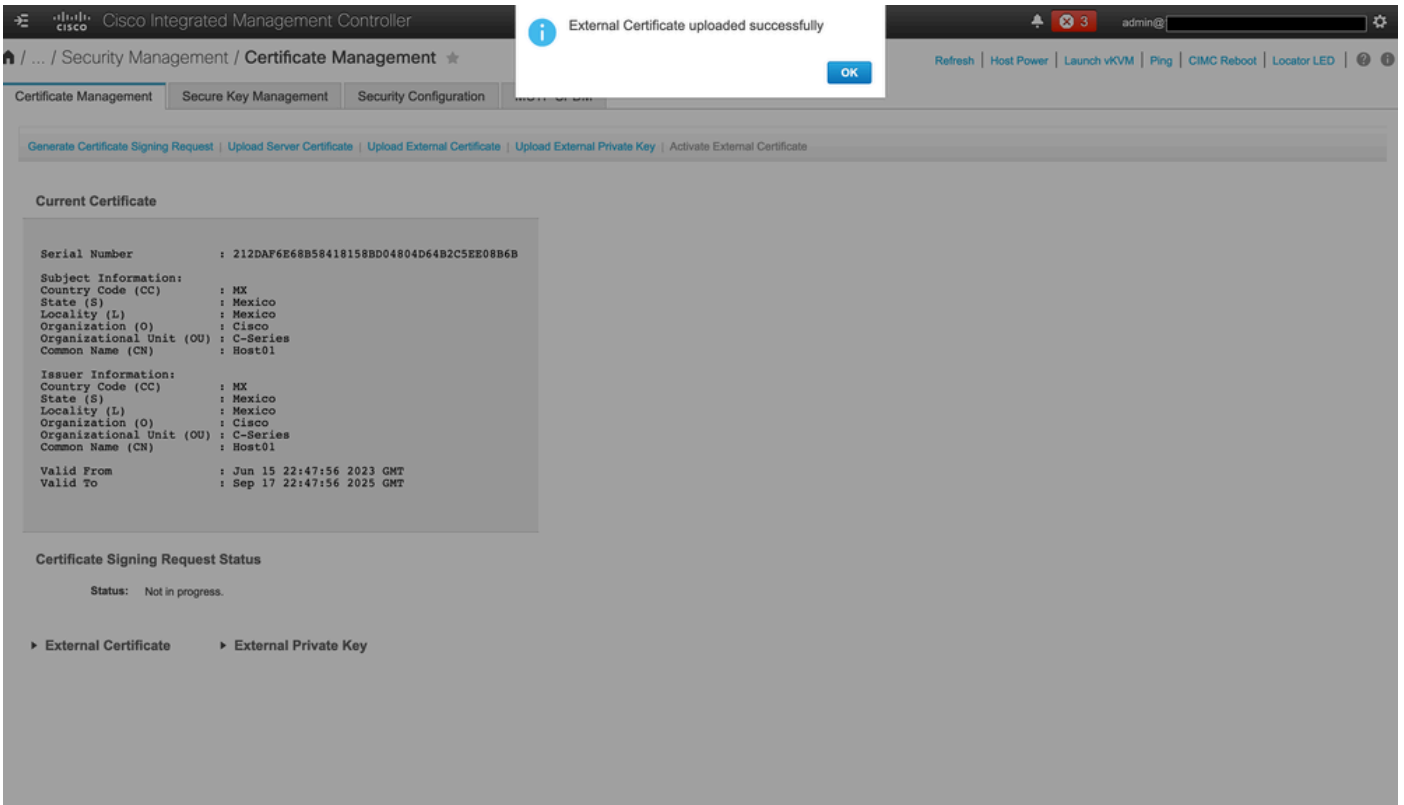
cisco Cisco Integrated Management Controller

External Certificate uploaded successfully

OK

3 admin@

/ ... / Security Management / Certificate Management

Refresh | Host Power | Launch vKVM | Ping | CIMC Reboot | Locator LED

Certificate Management | Secure Key Management | Security Configuration | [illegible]

Generate Certificate Signing Request | Upload Server Certificate | Upload External Certificate | Upload External Private Key | Activate External Certificate

Current Certificate

Serial Number : 212DAF6E68B58418158BD04804D64B2C5EE08B6B

Subject Information:
Country Code (CC) : MX
State (S) : Mexico
Locality (L) : Mexico
Organization (O) : Cisco
Organizational Unit (OU) : C-Series
Common Name (CN) : Host01

Issuer Information:
Country Code (CC) : MX
State (S) : Mexico
Locality (L) : Mexico
Organization (O) : Cisco
Organizational Unit (OU) : C-Series
Common Name (CN) : Host01

Valid From : Jun 15 22:47:56 2023 GMT
Valid To : Sep 17 22:47:56 2025 GMT

Certificate Signing Request Status

Status: Not in progress.

External Certificate

External Private Key